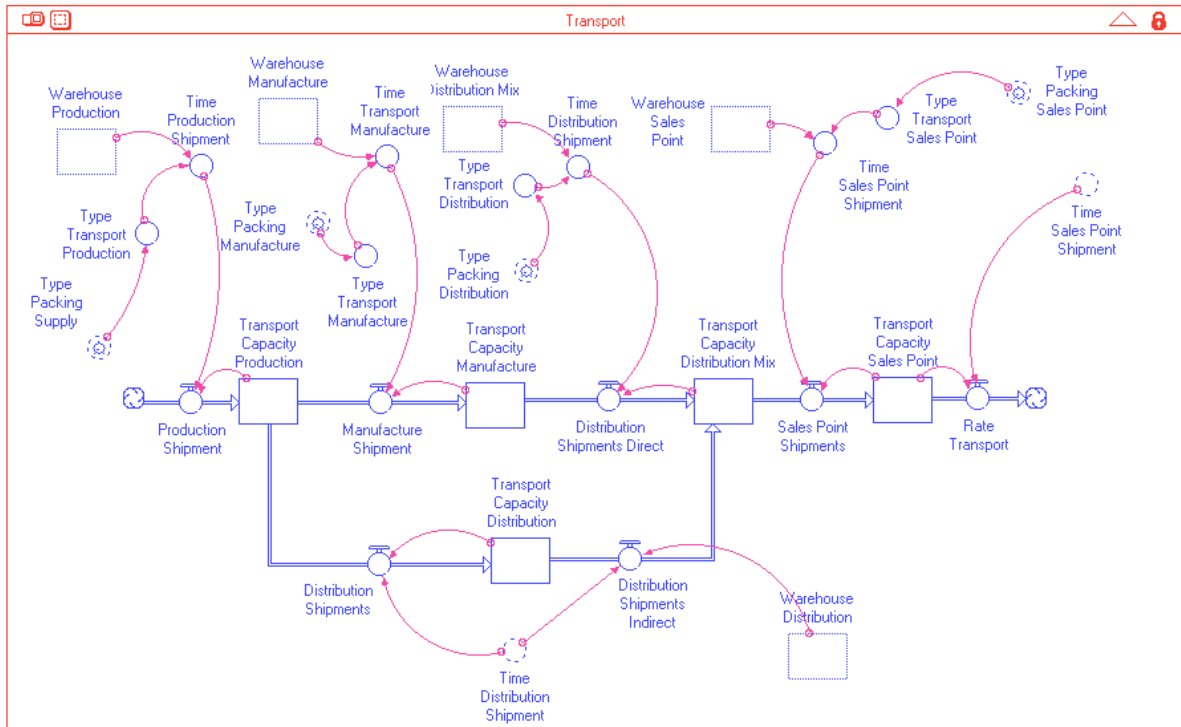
Transport

Warehouse Production

Time Production Shipment

Warehouse Manufacture

Time Transport Manufacture

Warehouse Distribution Mix

Time Distribution Shipment

Warehouse Sales Point

Type Transport Sales Point

Type Packing Sales Point

Type Transport Production

Type Packing Manufacture

Type Transport Distribution

Time Sales Point Shipment

Time Sales Point Shipment

Type Packing Supply

Type Transport Manufacture

Type Packing Distribution

Transport Capacity Production

Transport Capacity Manufacture

Transport Capacity Distribution Mix

Transport Capacity Sales Point

Production Shipment

Manufacture Shipment

Distribution Shipments Direct

Sales Point Shipments

Rate Transport

Transport Capacity Distribution

Distribution Shipments

Distribution Shipments Indirect

Warehouse Distribution

Time Distribution Shipment